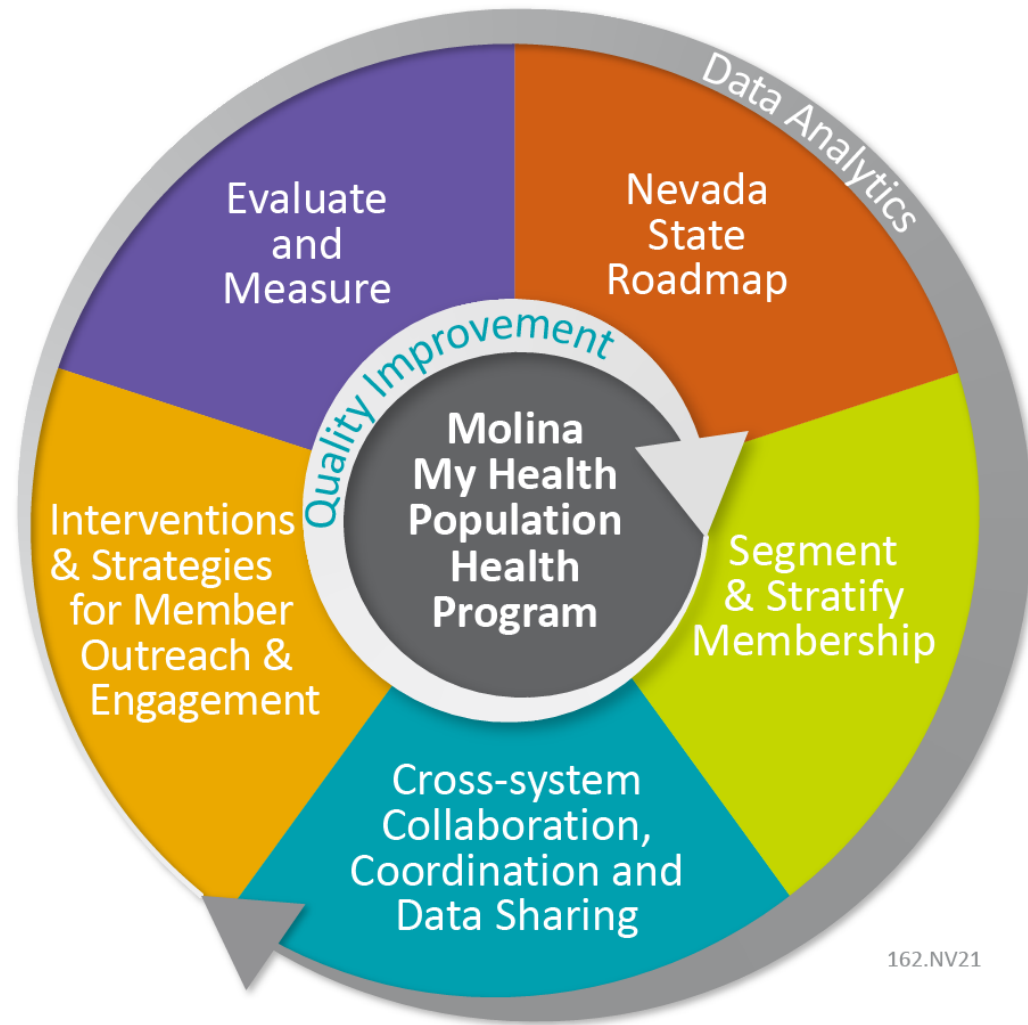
Data Analytics

Nevada State Roadmap

Segment & Stratify Membership

Cross-system Collaboration, Coordination and Data Sharing

Interventions & Strategies for Member Outreach & Engagement

Evaluate and Measure

Quality Improvement

Molina My Health Population Health Program

162.NV21